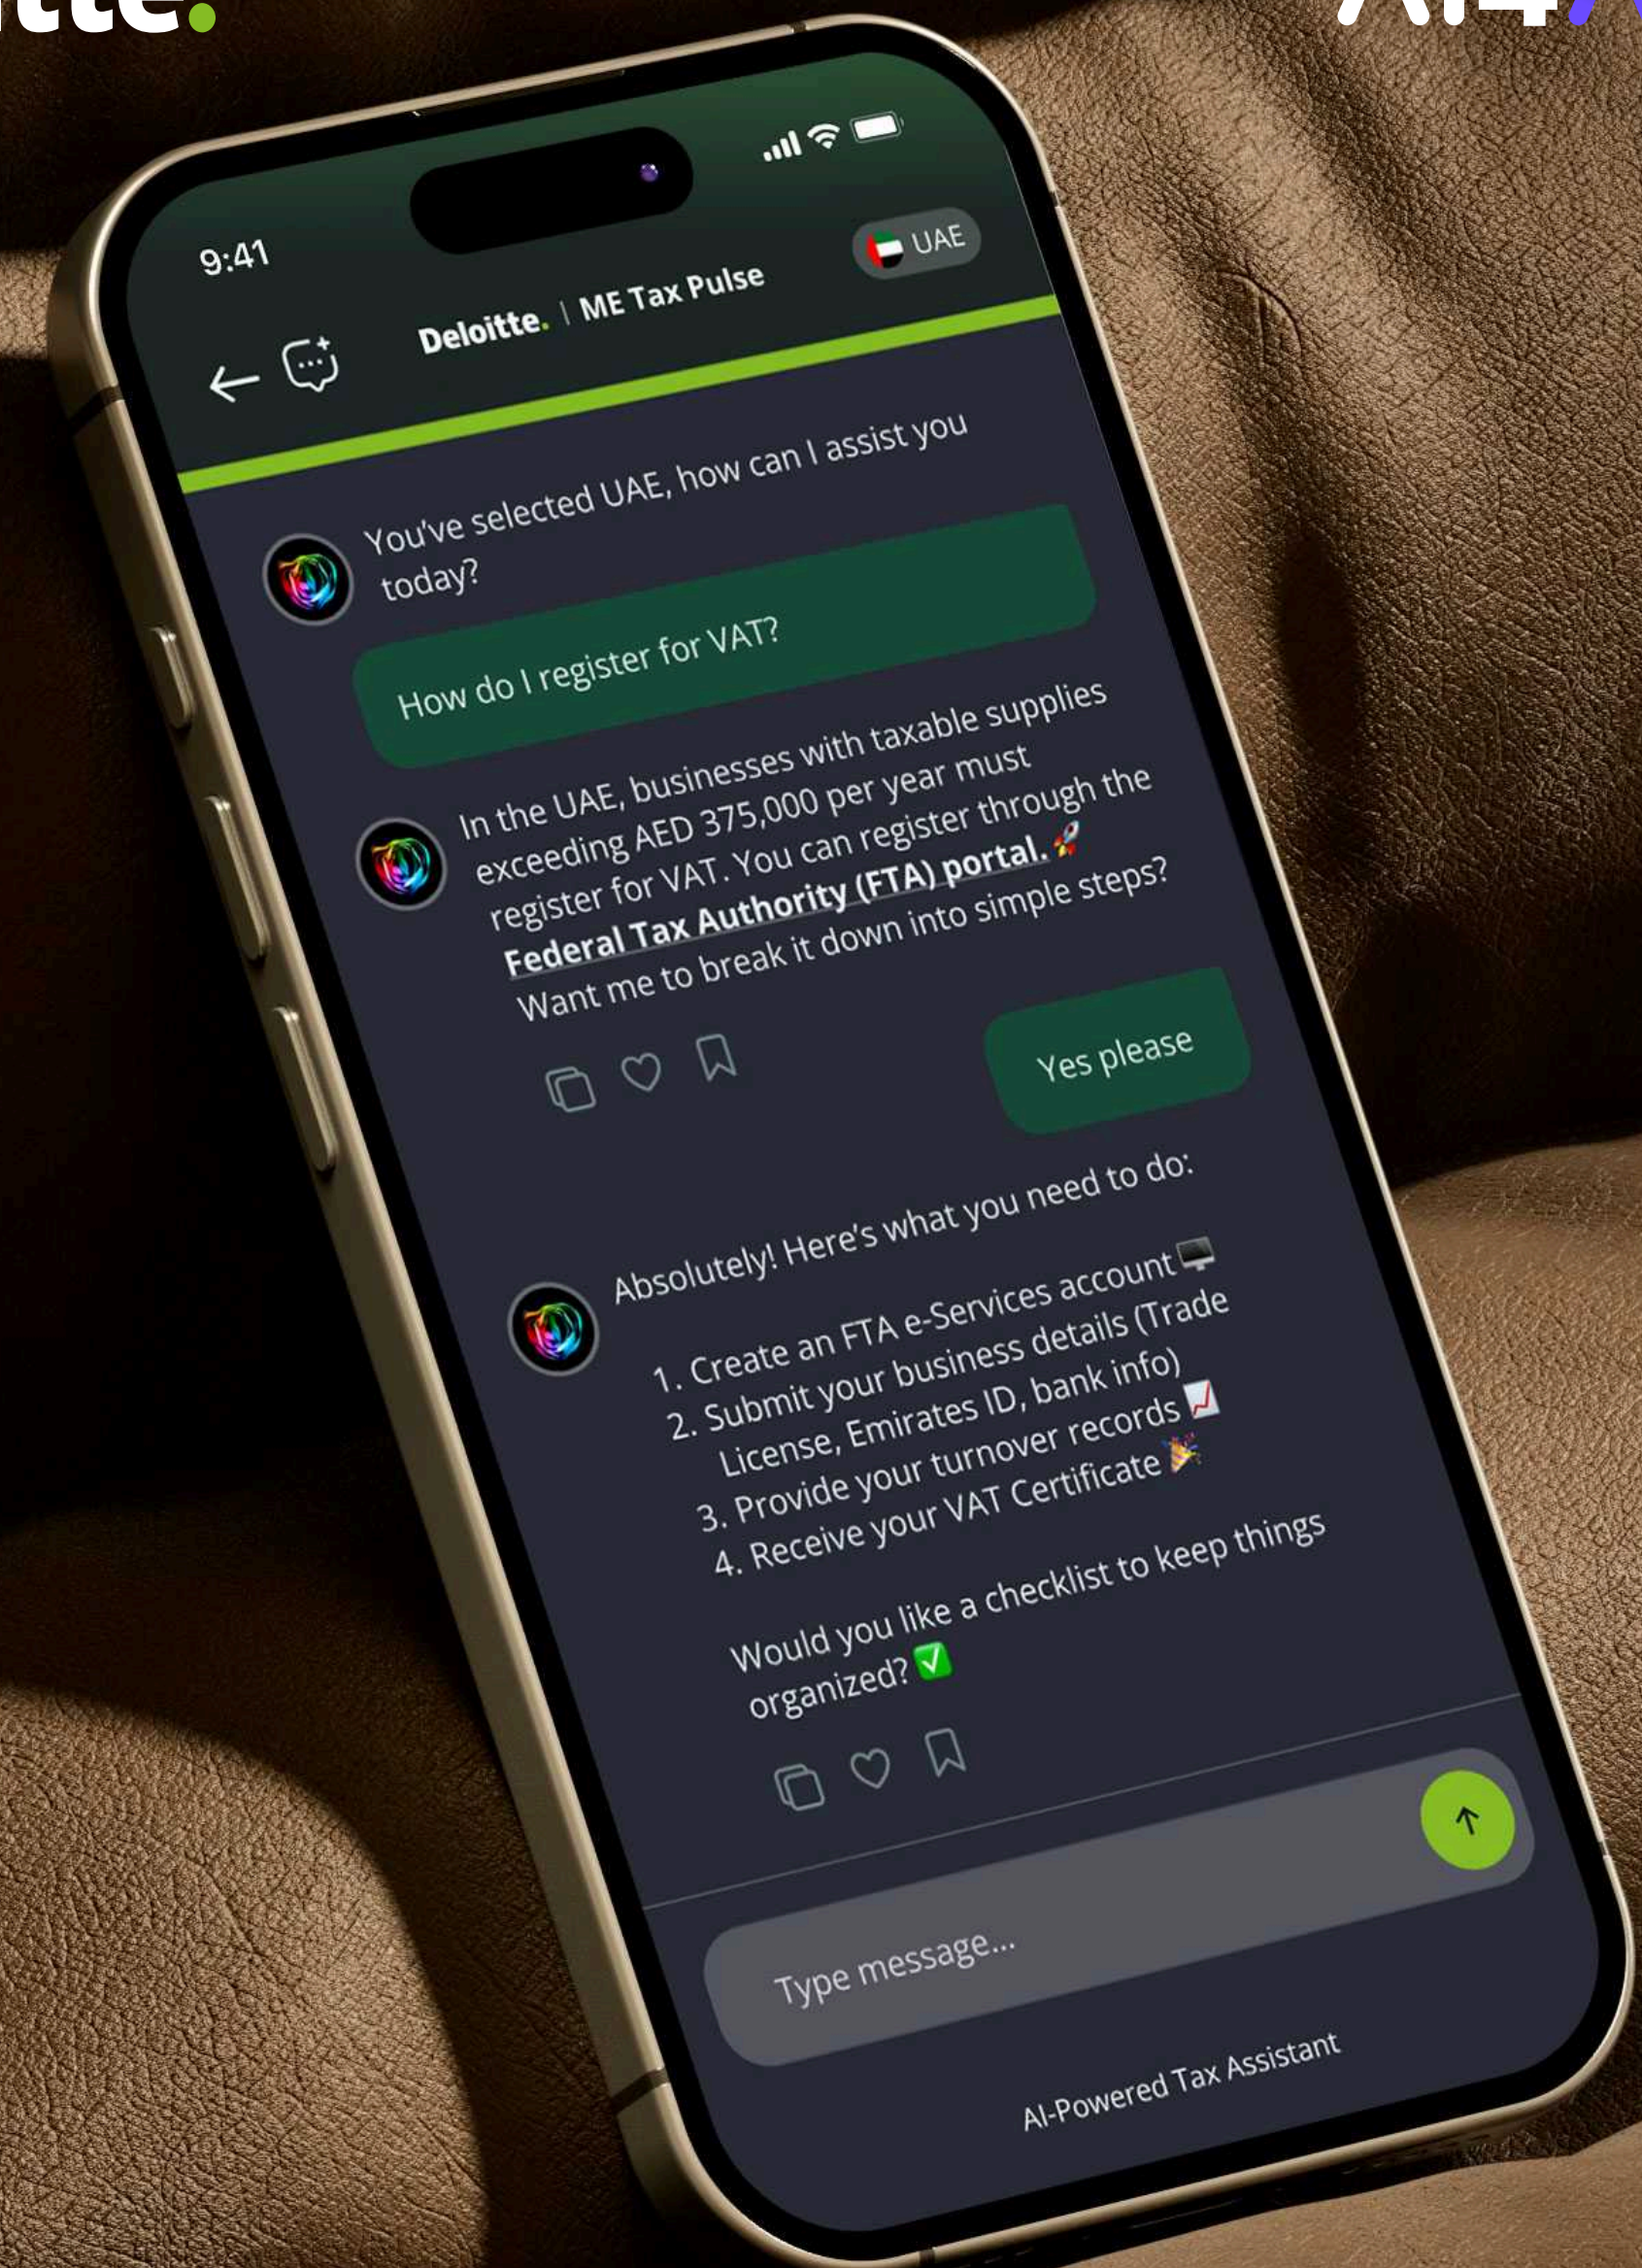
itte.

AI4

9:41

UAE

Deloitte. | ME Tax Pulse

You've selected UAE, how can I assist you today?

How do I register for VAT?

In the UAE, businesses with taxable supplies exceeding AED 375,000 per year must register for VAT. You can register through the **Federal Tax Authority (FTA) portal.** 🚀
Want me to break it down into simple steps?

Yes please

Absolutely! Here's what you need to do:

1. Create an FTA e-Services account 🖥️
2. Submit your business details (Trade License, Emirates ID, bank info) 📈
3. Provide your turnover records
4. Receive your VAT Certificate 🎉

Would you like a checklist to keep things organized? ✅

Type message...

AI-Powered Tax Assistant